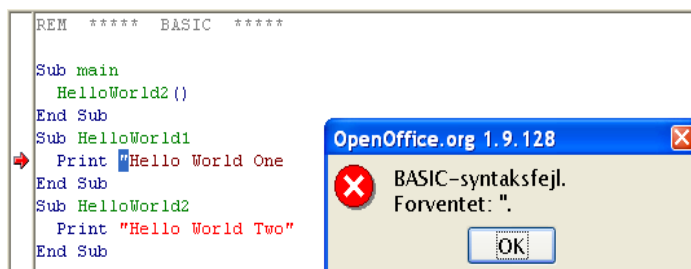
REM ***** BASIC *****

Sub main
HelloWorld2()
End Sub
Sub HelloWorld1
Print "Hello World One
End Sub
Sub HelloWorld2
Print "Hello World Two"
End Sub

OpenOffice.org 1.9.128

BASIC-syntaksfejl.
Forventet: ".

OK